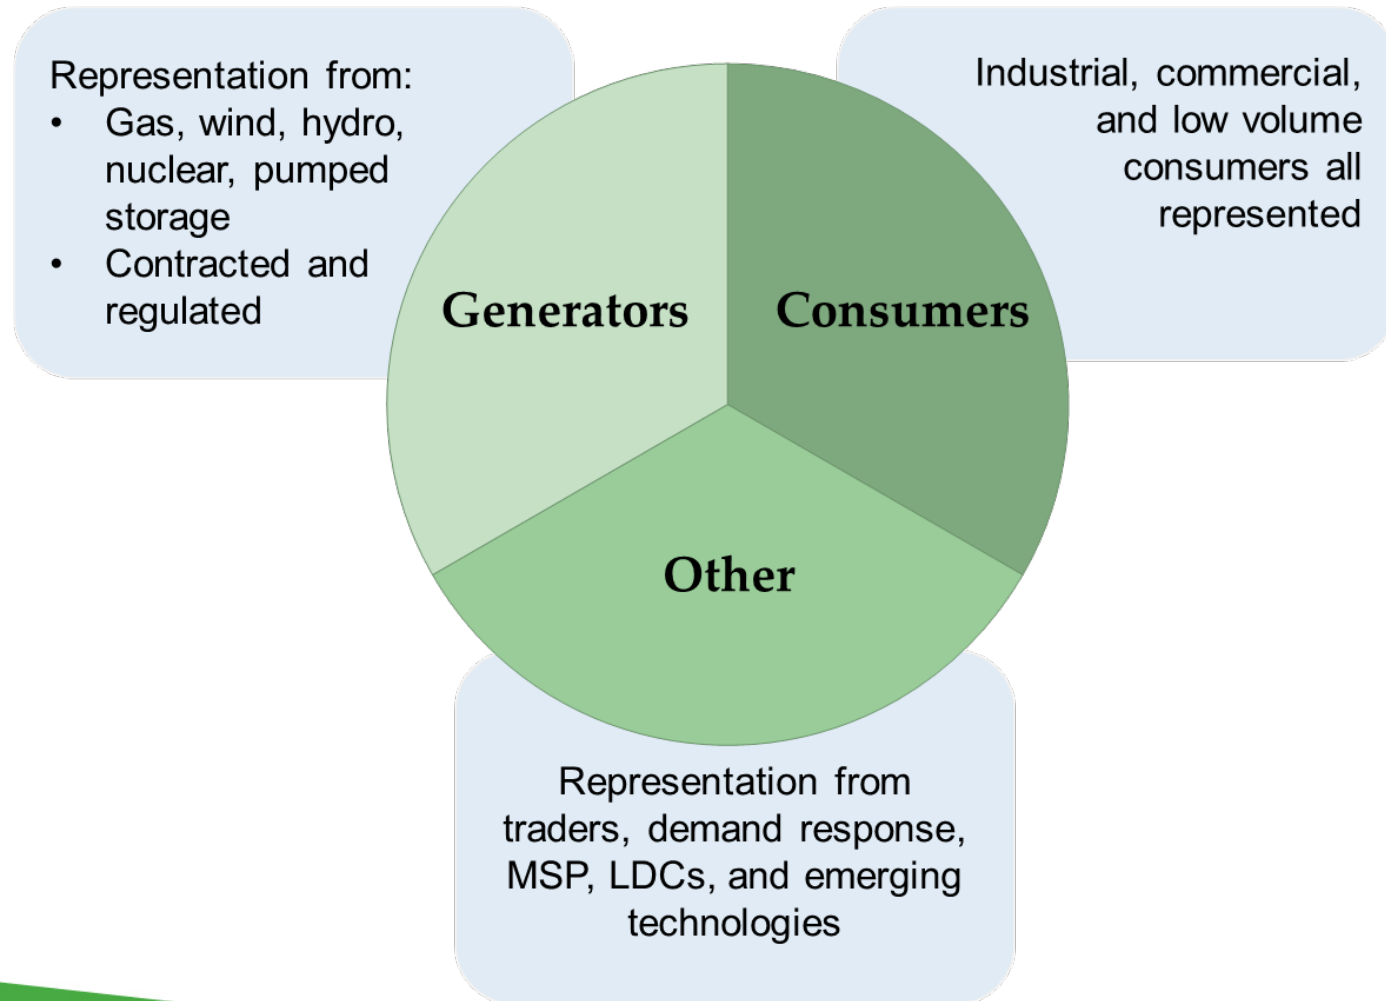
Representation from:
- Gas, wind, hydro, nuclear, pumped storage
- Contracted and regulated

Industrial, commercial, and low volume consumers all represented

Generators

Consumers

Other

Representation from traders, demand response, MSP, LDCs, and emerging technologies